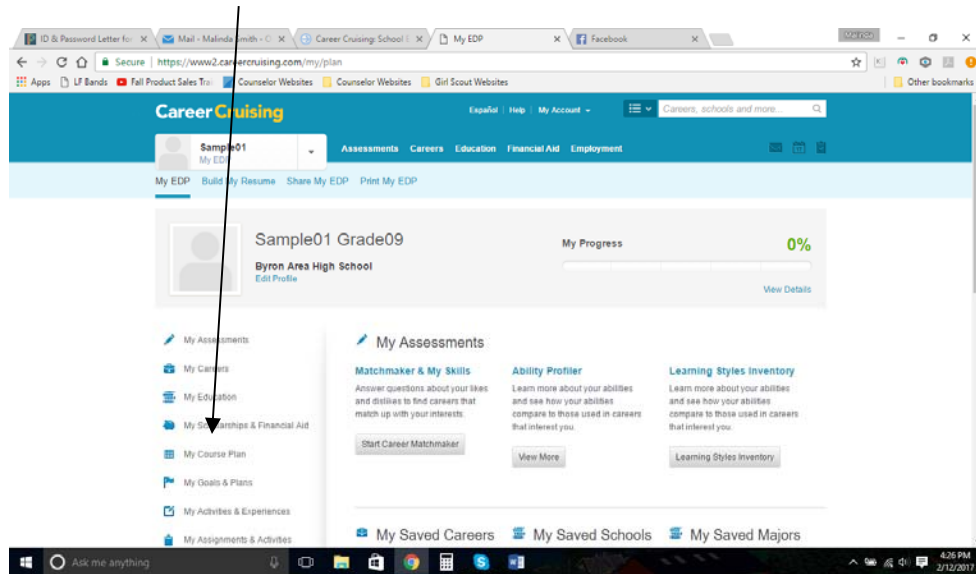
ID & Password Letter fo × Mail - Malinda Smith - × Career Cruising: School × My EDP × Facebook ×

Malinda

Secure | https://www2.careercruising.com/my/plan

Apps LF Bands Fall Product Sales Tra Counselor Websites Counselor Websites Girl Scout Websites Other bookmarks

Career Cruising

Español | Help | My Account

Careers, schools and more...

Sample01
My EDP

Assessments Careers Education Financial Aid Employment

My EDP Build My Resume Share My EDP Print My EDP

Sample01 Grade09

Byron Area High School
Edit Profile

My Progress

0%

View Details

My Assessments
My Careers
My Education
My Scholarships & Financial Aid
My Course Plan
My Goals & Plans
My Activities & Experiences
My Assignments & Activities

My Assessments

Matchmaker & My Skills
Answer questions about your likes and dislikes to find careers that match up with your interests.
Start Career Matchmaker

Ability Profiler
Learn more about your abilities and see how your abilities compare to those used in careers that interest you.
View More

Learning Styles Inventory
Learn more about your abilities and see how your abilities compare to those used in careers that interest you.
Learning Styles Inventory

My Saved Careers My Saved Schools My Saved Majors

Ask me anything

4:26 PM
2/12/2017